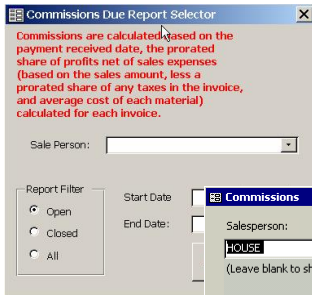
Commissions Due Report Selector

Commissions are calculated based on the payment received date, the prorated share of profits net of sales expenses (based on the sales amount, less a prorated share of any taxes in the invoice, and average cost of each material) calculated for each invoice.

Sale Person:

Report Filter
Open
Closed
All

Start Date
End Date:

Commissions
Salesperson:
HOUSE
(Leave blank to sh